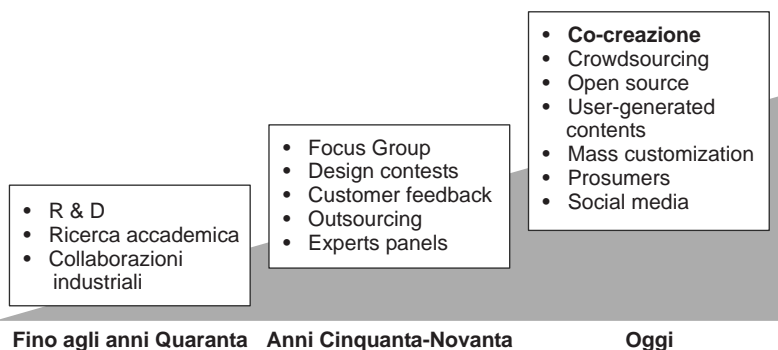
- R & D
- Ricerca accademica
- Collaborazioni industriali

- Focus Group
- Design contests
- Customer feedback
- Outsourcing
- Experts panels

- Co-creazione
- Crowdsourcing
- Open source
- User-generated contents
- Mass customization
- Prosumers
- Social media

Fino agli anni Quaranta

Anni Cinquanta-Novanta

Oggi